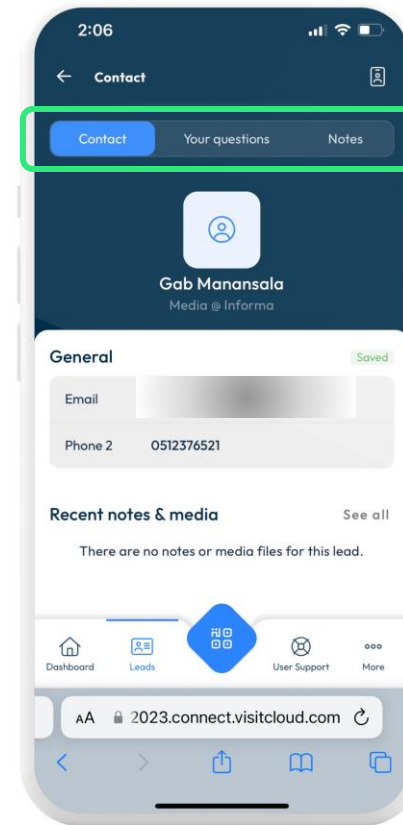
2:06

Contact

Contact
Your questions
Notes

Gab Manansala
Media @ Informa

General
Saved

Email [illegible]
Phone 2 0512376521

Recent notes & media
See all

There are no notes or media files for this lead.

Dashboard
Leads
User Support
More

AA 2023.connect.visitcloud.com